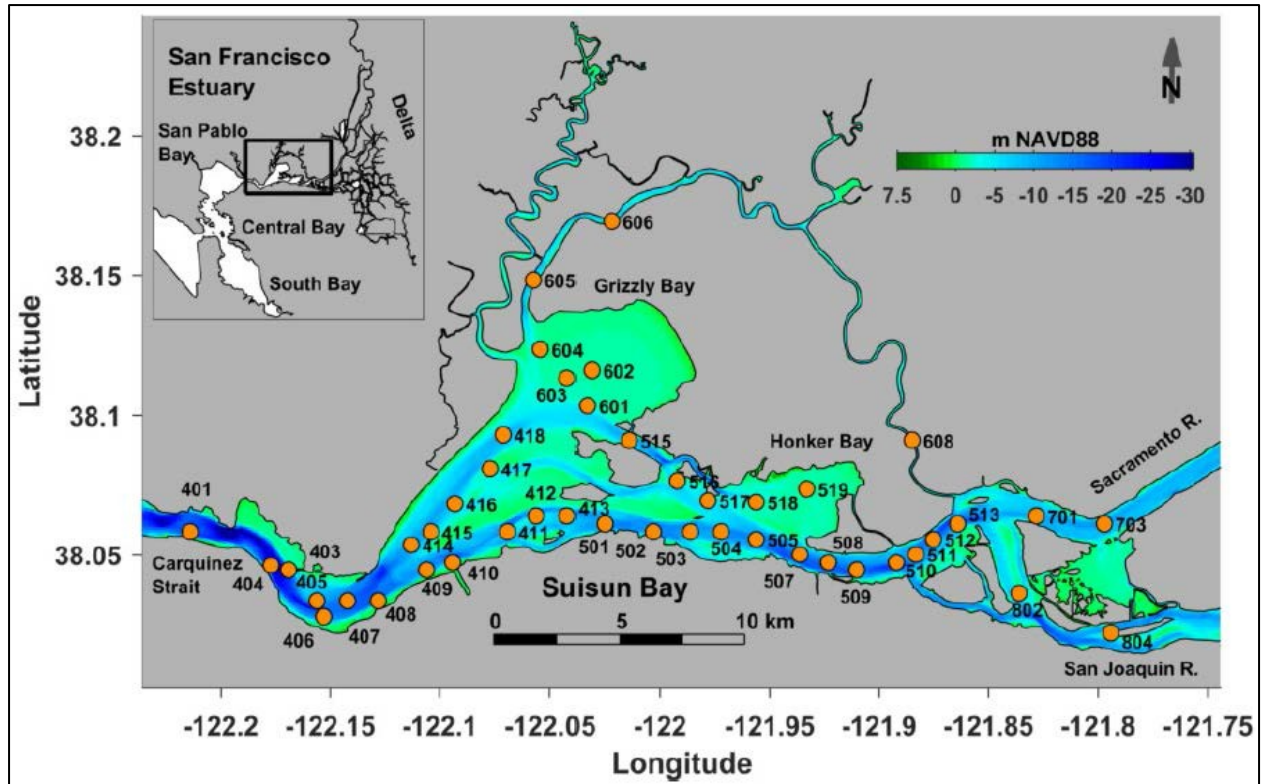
San Francisco Estuary

San Pablo Bay

Delta

Central Bay

South Bay

N

m NAVD88

7.5 0 -5 -10 -15 -20 -25 -30

606

605

Grizzly Bay

604

602

603

601

418

515

Honker Bay

608

Sacramento R.

417

516

412

517

518

519

401

416

413

415

411

501

502

503

504

505

508

513

701

703

Carquinez Strait

403

414

512

404

405

410

409

507

509

510

511

406

407

408

Suisun Bay

802

804

San Joaquin R.

0 5 10 km

38.2

38.15

38.1

38.05

Latitude

-122.2 -122.15 -122.1 -122.05 -122 -121.95 -121.9 -121.85 -121.8 -121.75

Longitude